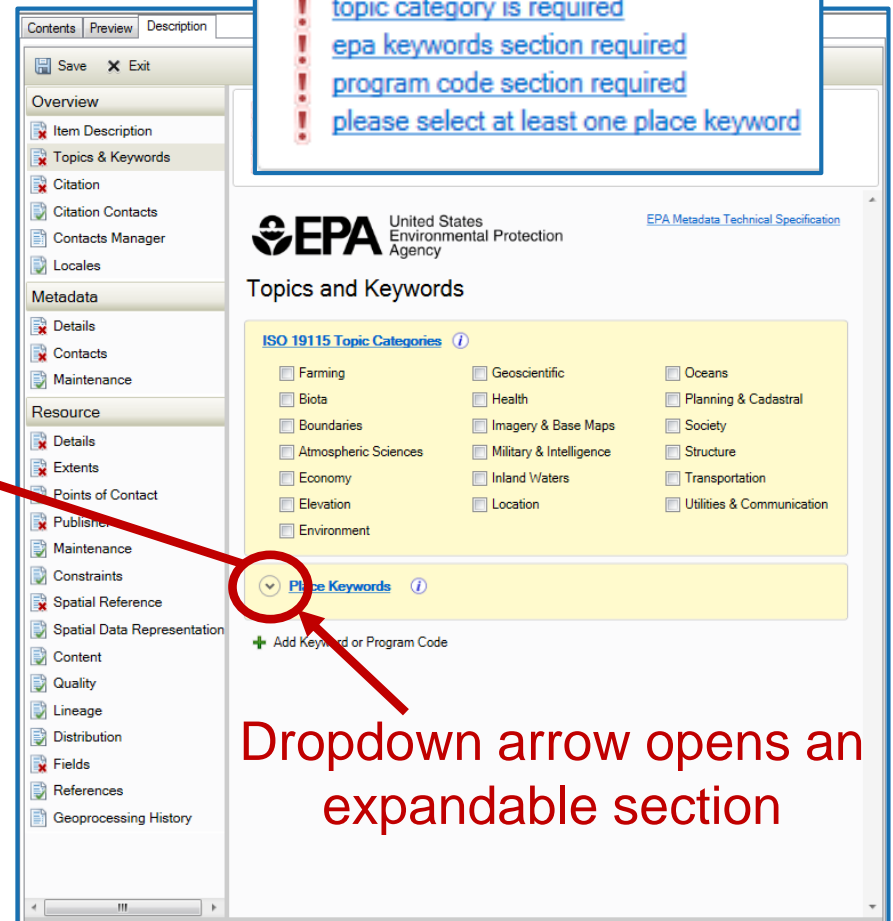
Contents | Preview | Description

Save Exit

topic category is required
epa keywords section required
program code section required
please select at least one place keyword

Overview
Item Description
Topics & Keywords
Citation
Citation Contacts
Contacts Manager
Locales
Metadata
Details
Contacts
Maintenance
Resource
Details
Extents
Points of Contact
Publisher
Maintenance
Constraints
Spatial Reference
Spatial Data Representation
Content
Quality
Lineage
Distribution
Fields
References
Geoprocessing History

EPA United States Environmental Protection Agency

EPA Metadata Technical Specification

Topics and Keywords

ISO 19115 Topic Categories

| | | |
|---|---|---|
| Farming | Geoscientific | Oceans |
| Biota | Health | Planning & Cadastral |
| Boundaries | Imagery & Base Maps | Society |
| Atmospheric Sciences | Military & Intelligence | Structure |
| Economy | Inland Waters | Transportation |
| Elevation | Location | Utilities & Communication |
| Environment | | |

Place Keywords

Add Keyword or Program Code

Dropdown arrow opens an expandable section